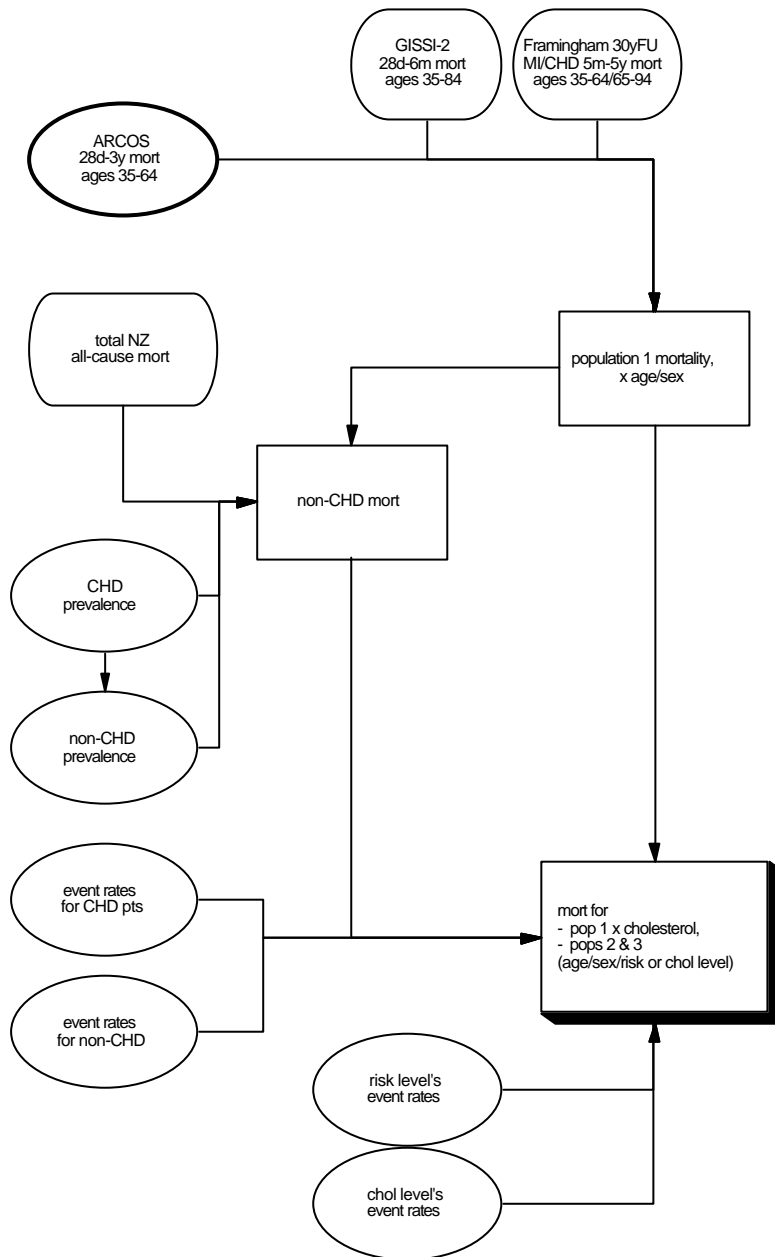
GISSI-2
28d-6m mort
ages 35-84

Framingham 30yFU
MI/CHD 5m-5y mort
ages 35-64/65-94

ARCOS
28d-3y mort
ages 35-64

total NZ
all-cause mort

population 1 mortality,
x age/sex

non-CHD mort

CHD
prevalence

non-CHD
prevalence

event rates
for CHD pts

event rates
for non-CHD

mort for
- pop 1 x cholesterol,
- pops 2 & 3
(age/sex/risk or chol level)

risk level's
event rates

chol level's
event rates